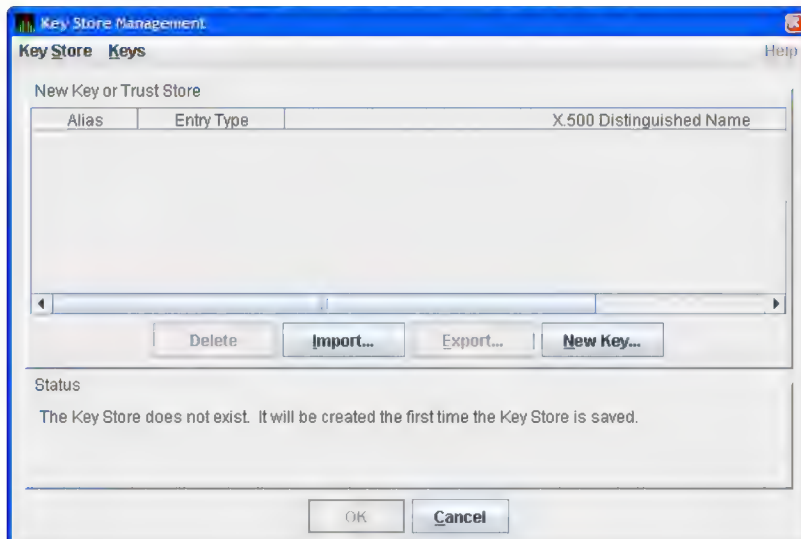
Key Store Management

Key Store Keys

Help

New Key or Trust Store

| Alias | Entry Type | X.500 Distinguished Name |
|---|---|---|

Delete Import... Export... New Key...

Status

The Key Store does not exist. It will be created the first time the Key Store is saved.

OK Cancel